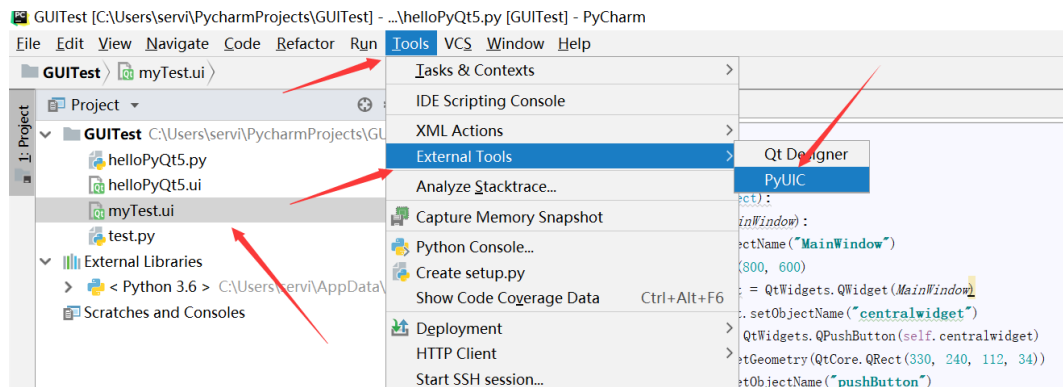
GUITest [C:\Users\servi\PycharmProjects\GUITest] - ...\helloPyQt5.py [GUITest] - PyCharm

File Edit View Navigate Code Refactor Run Tools VCS Window Help

GUITest myTest.ui

1: Project

Project

GUITest C:\Users\servi\PycharmProjects\GU

helloPyQt5.py

helloPyQt5.ui

myTest.ui

test.py

External Libraries

< Python 3.6 > C:\Users\servi\AppData\

Scratches and Consoles

Tasks & Contexts

IDE Scripting Console

XML Actions

External Tools

Analyze Stacktrace...

Capture Memory Snapshot

Python Console...

Create setup.py

Show Code Coverage Data Ctrl+Alt+F6

Deployment

HTTP Client

Start SSH session...

Qt Designer

PyUIC

ect):

inWindow):

ectName("MainWindow")

(800, 600)

t = QtWidgets.QWidget(MainWindow)

t.setObjectName("centralwidget")

QtWidgets.QPushButton(self.centralwidget)

etGeometry(QtCore.QRect(330, 240, 112, 34))

etObjectName("pushButton")